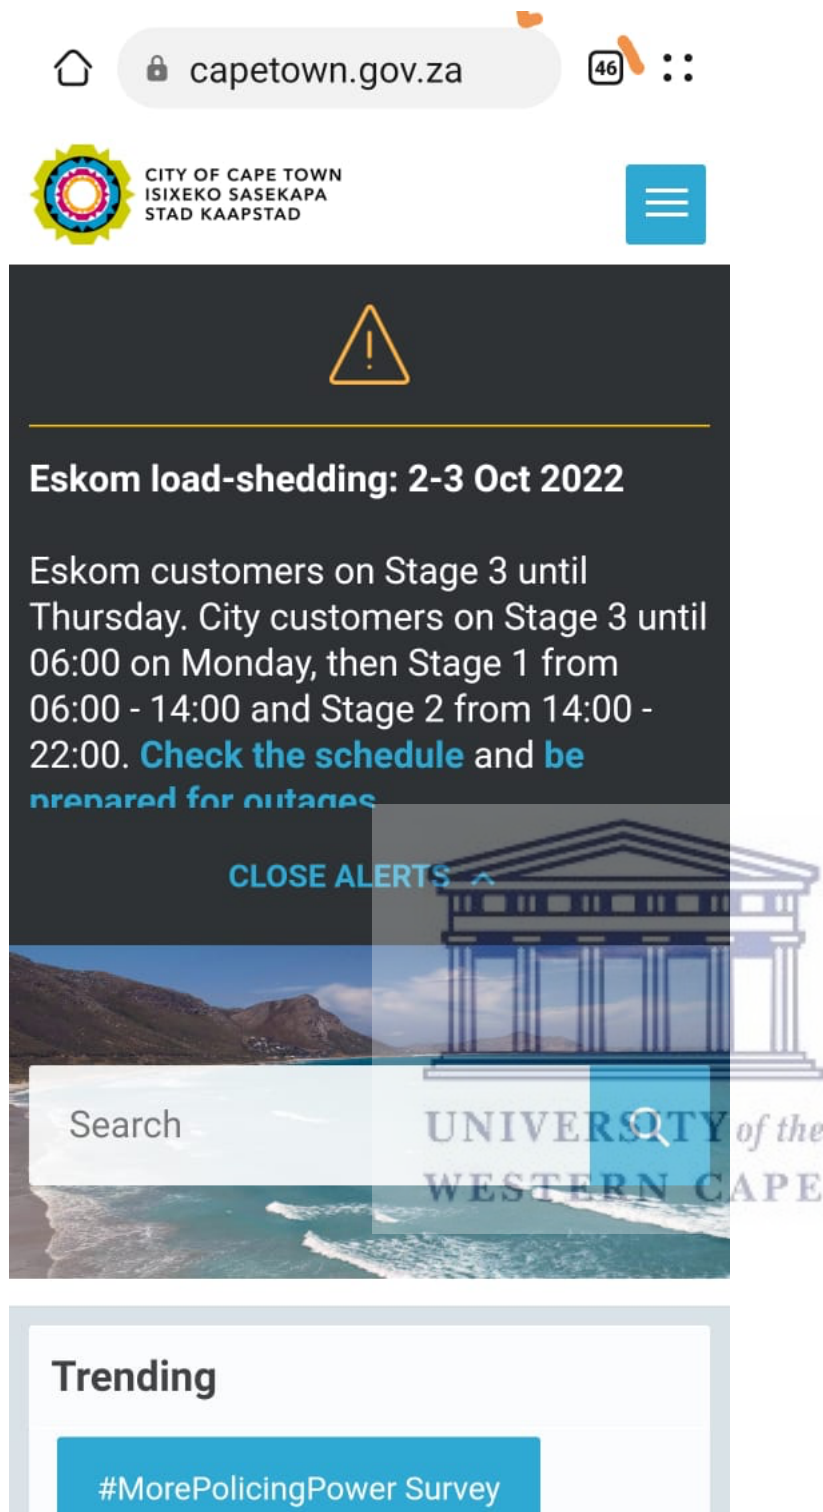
capetown.gov.za

46

CITY OF CAPE TOWN
ISIXEKO SASEKAPA
STAD KAAPSTAD

Eskom load-shedding: 2-3 Oct 2022

Eskom customers on Stage 3 until Thursday. City customers on Stage 3 until 06:00 on Monday, then Stage 1 from 06:00 - 14:00 and Stage 2 from 14:00 - 22:00. Check the schedule and be prepared for outages

CLOSE ALERTS

Search

UNIVERSITY of the
WESTERN CAPE

Trending

#MorePolicingPower Survey